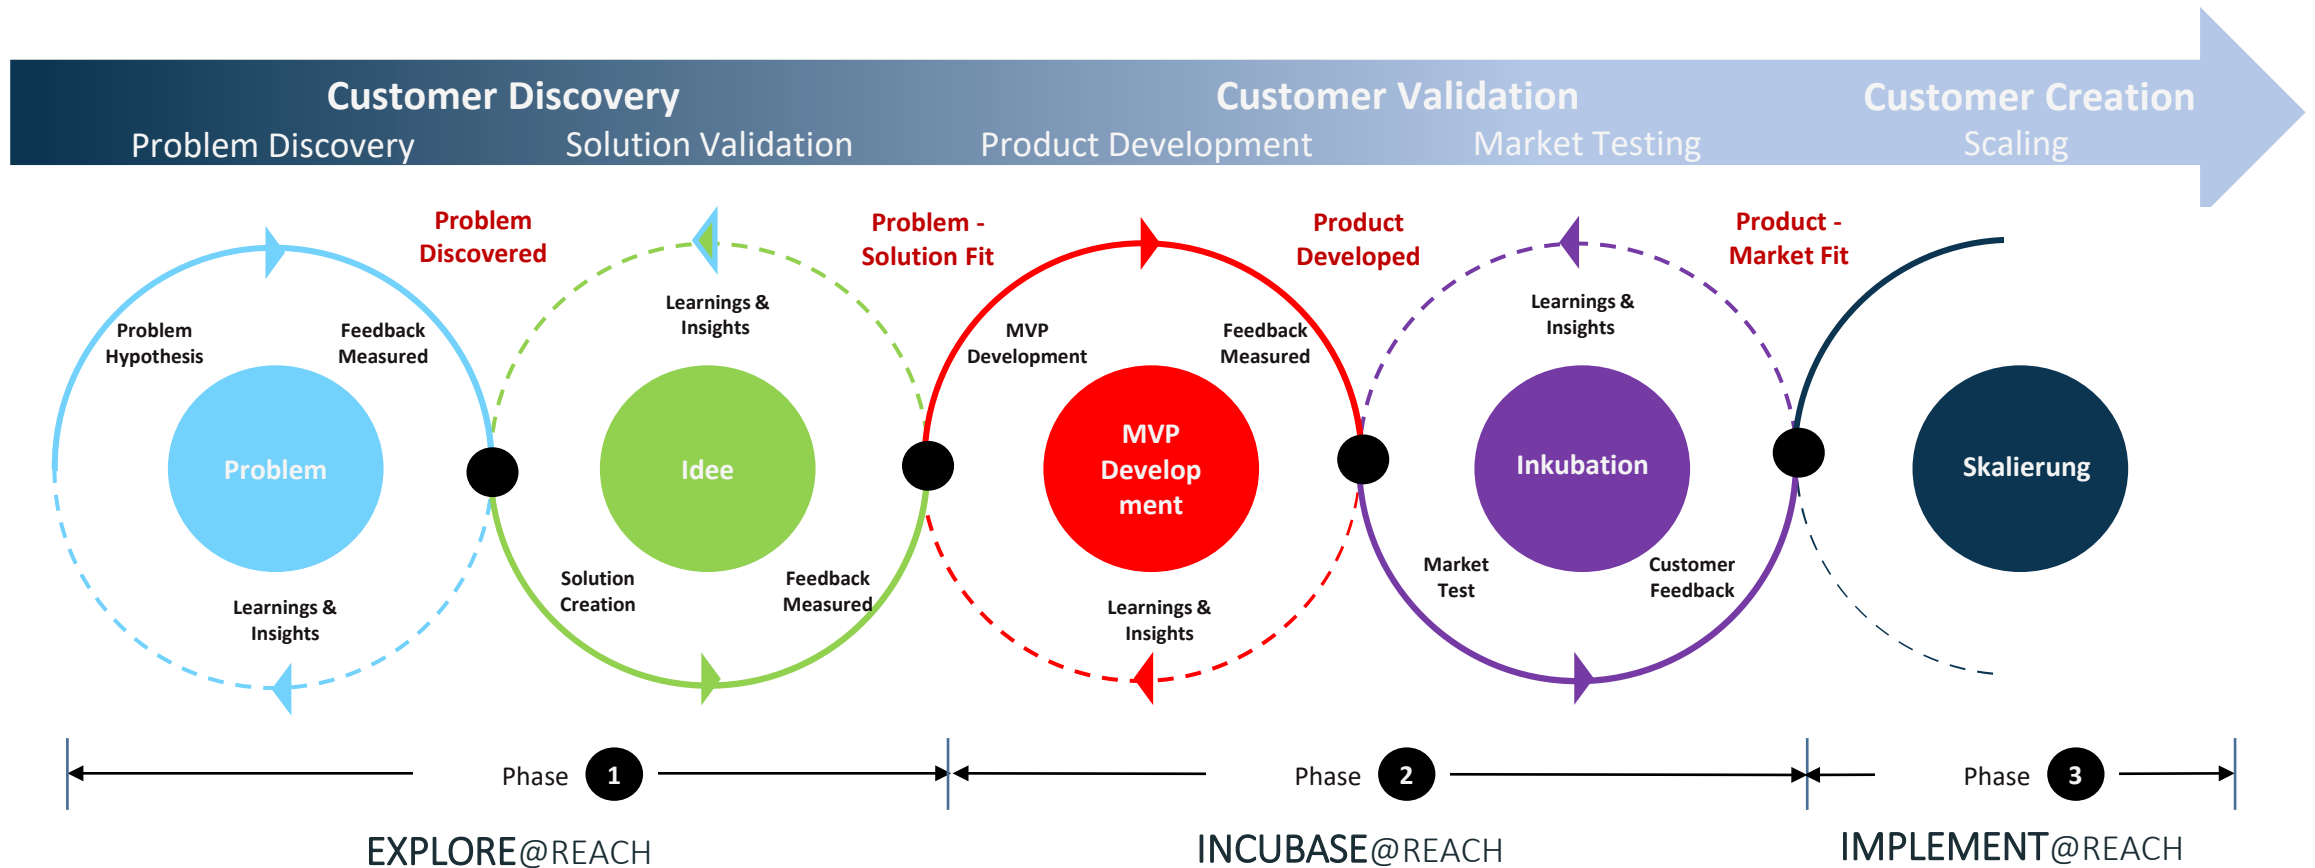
Customer Discovery
Problem Discovery Solution Validation

Customer Validation
Product Development Market Testing

Customer Creation
Scaling

Problem Discovered

Problem - Solution Fit

Product Developed

Product - Market Fit

Problem Hypothesis

Feedback Measured

Problem

Learnings & Insights

Learnings & Insights

Idee

Solution Creation

Feedback Measured

MVP Development

Feedback Measured

MVP Develop ment

Learnings & Insights

Learnings & Insights

Inkubation

Market Test

Customer Feedback

Skalierung

Phase 1

Phase 2

Phase 3

EXPLORE@REACH

INCUBASE@REACH

IMPLEMENT@REACH